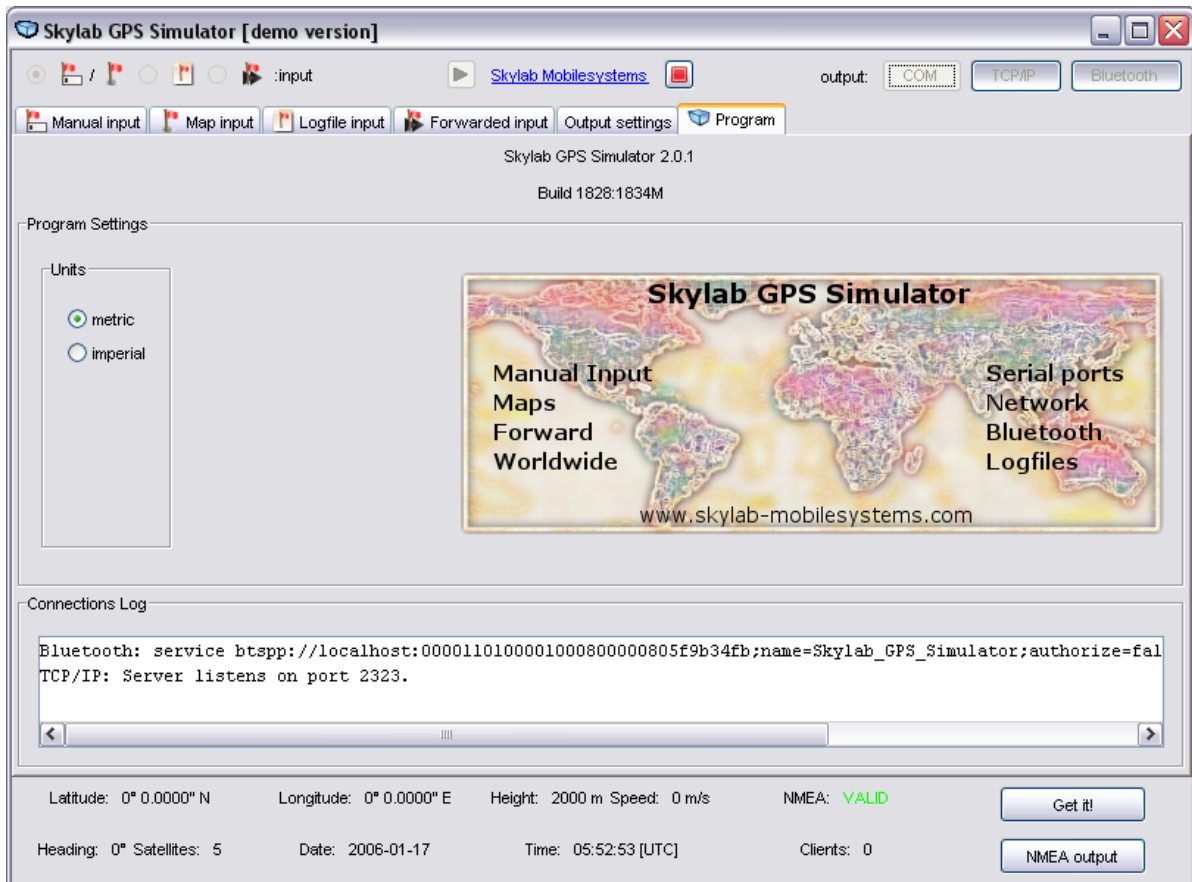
Skylab GPS Simulator [demo version]

/ :input

Skylab Mobilesystems

output: COM TCP/IP Bluetooth

Manual input | Map input | Logfile input | Forwarded input | Output settings | Program

Skylab GPS Simulator 2.0.1

Build 1828:1834M

Program Settings

Units

metric

imperial

Skylab GPS Simulator

Manual Input
Maps
Forward
Worldwide

Serial ports
Network
Bluetooth
Logfiles

www.skylab-mobilesystems.com

Connections Log

Bluetooth: service btspp://localhost:0000110100001000800000805f9b34fb;name=Skylab_GPS_Simulator;authorize=fal
TCP/IP: Server listens on port 2323.

Latitude: 0° 0.0000" N Longitude: 0° 0.0000" E Height: 2000 m Speed: 0 m/s NMEA: VALID

Get it!

Heading: 0° Satellites: 5 Date: 2006-01-17 Time: 05:52:53 [UTC] Clients: 0

NMEA output